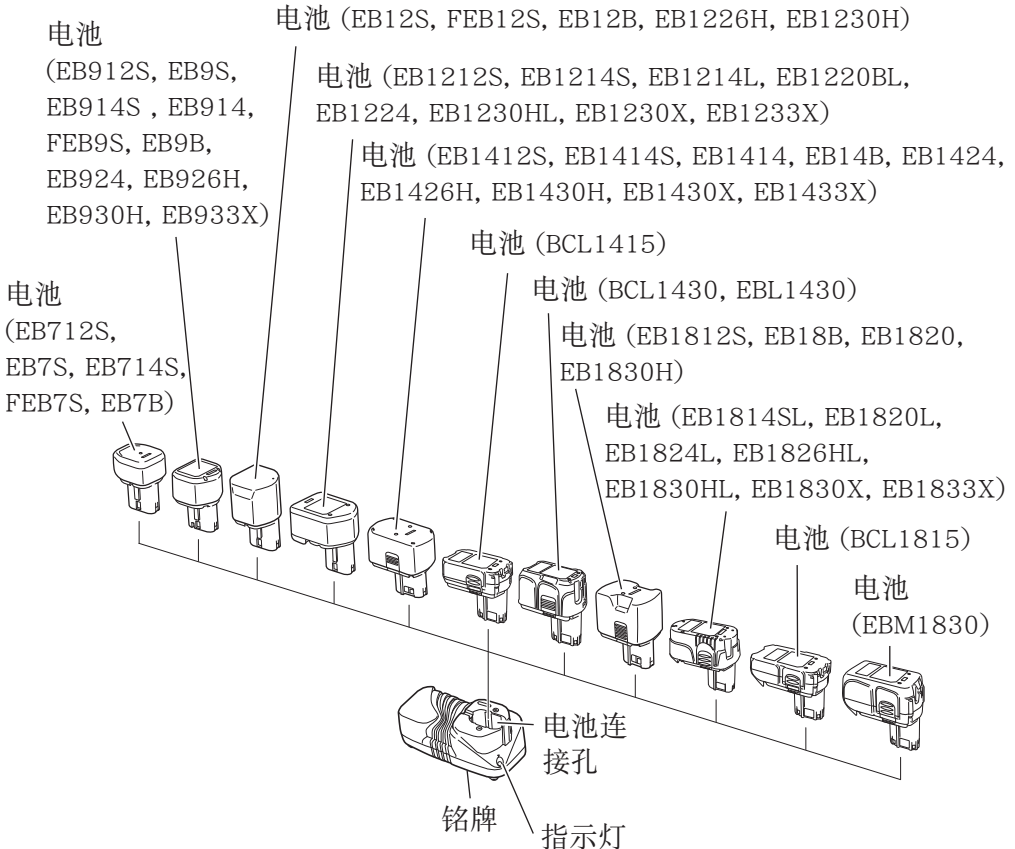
电池 (EB912S, EB9S, EB914S , EB914, FEB9S, EB9B, EB924, EB926H, EB930H, EB933X)

电池 (EB12S, FEB12S, EB12B, EB1226H, EB1230H)

电池 (EB1212S, EB1214S, EB1214L, EB1220BL, EB1224, EB1230HL, EB1230X, EB1233X)

电池 (EB1412S, EB1414S, EB1414, EB14B, EB1424, EB1426H, EB1430H, EB1430X, EB1433X)

电池 (BCL1415)

电池 (EB712S, EB7S, EB714S, FEB7S, EB7B)

电池 (BCL1430, EBL1430)

电池 (EB1812S, EB18B, EB1820, EB1830H)

电池 (EB1814SL, EB1820L, EB1824L, EB1826HL, EB1830HL, EB1830X, EB1833X)

电池 (BCL1815)

电池 (EBM1830)

电池连接孔

铭牌

指示灯